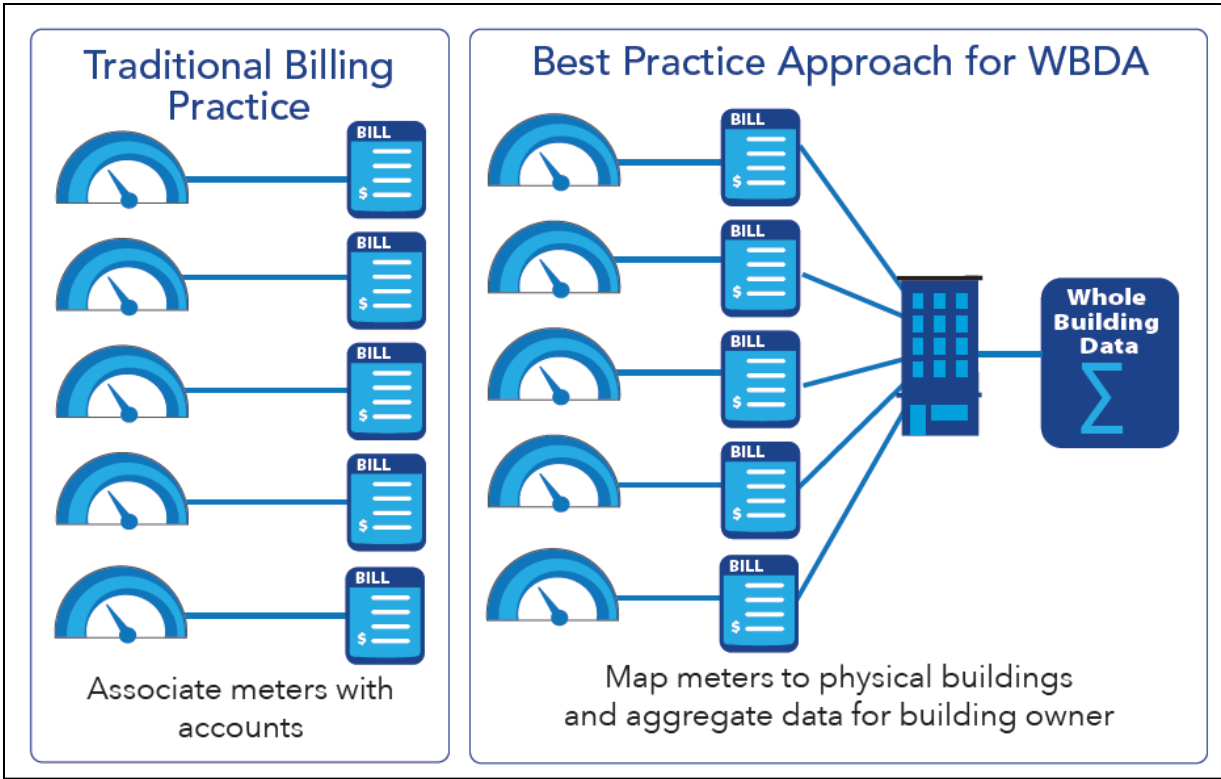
Traditional Billing Practice

BILL
$

BILL
$

BILL
$

BILL
$

BILL
$

Associate meters with accounts

Best Practice Approach for WBDA

BILL
$

BILL
$

BILL
$

BILL
$

BILL
$

Whole Building Data
$\sum$

Map meters to physical buildings and aggregate data for building owner